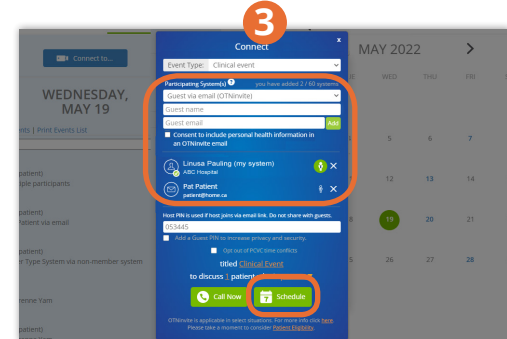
3

Connect

x

Connect to...

WEDNESDAY, MAY 19

ents | Print Events List

patient)
ple participants

patient)
Patient via email

patient)
r Type System via non-member system

mine 9am

Event Type: Clinical event

Participating System(s) you have added 2 / 60 systems

Guest via email (OTNinvite)

Guest name

Guest email

Add

Consent to include personal health information in an OTNinvite email

Linusa Pauling (my system)
ABC Hospital

Pat Patient
patient@home.ca

Host PIN is used if host joins via email link. Do not share with guests.

053445

Add a Guest PIN to increase privacy and security.

Opt out of PCVC time conflicts

titled Clinical Event

to discuss 1 patient

Call Now

Schedule

OTNinvite is applicable in select situations. For more info click here. Please take a moment to consider Patient Eligibility.

MAY 2022

WED THU FRI

6

12 13

19 20

26 27